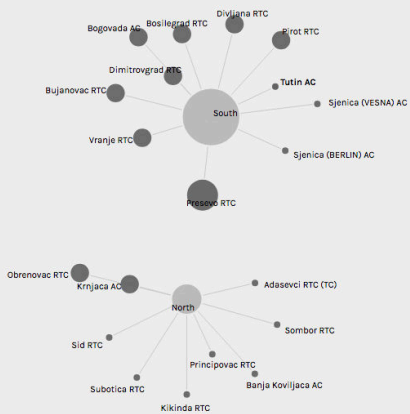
Bogovada AC
Bosilegrad RTC
Divljana RTC
Pirot RTC
Dimitrovgrad RTC
Tutin AC
Bujanovac RTC
South
Sjenica (VESNA) AC
Vranje RTC
Sjenica (BERLIN) AC
Presevo RTC

Obrenovac RTC
Krnjaca AC
Adasevci RTC (TC)
North
Sombor RTC
Sid RTC
Principovac RTC
Subotica RTC
Banja Koviljaca AC
Kikinda RTC